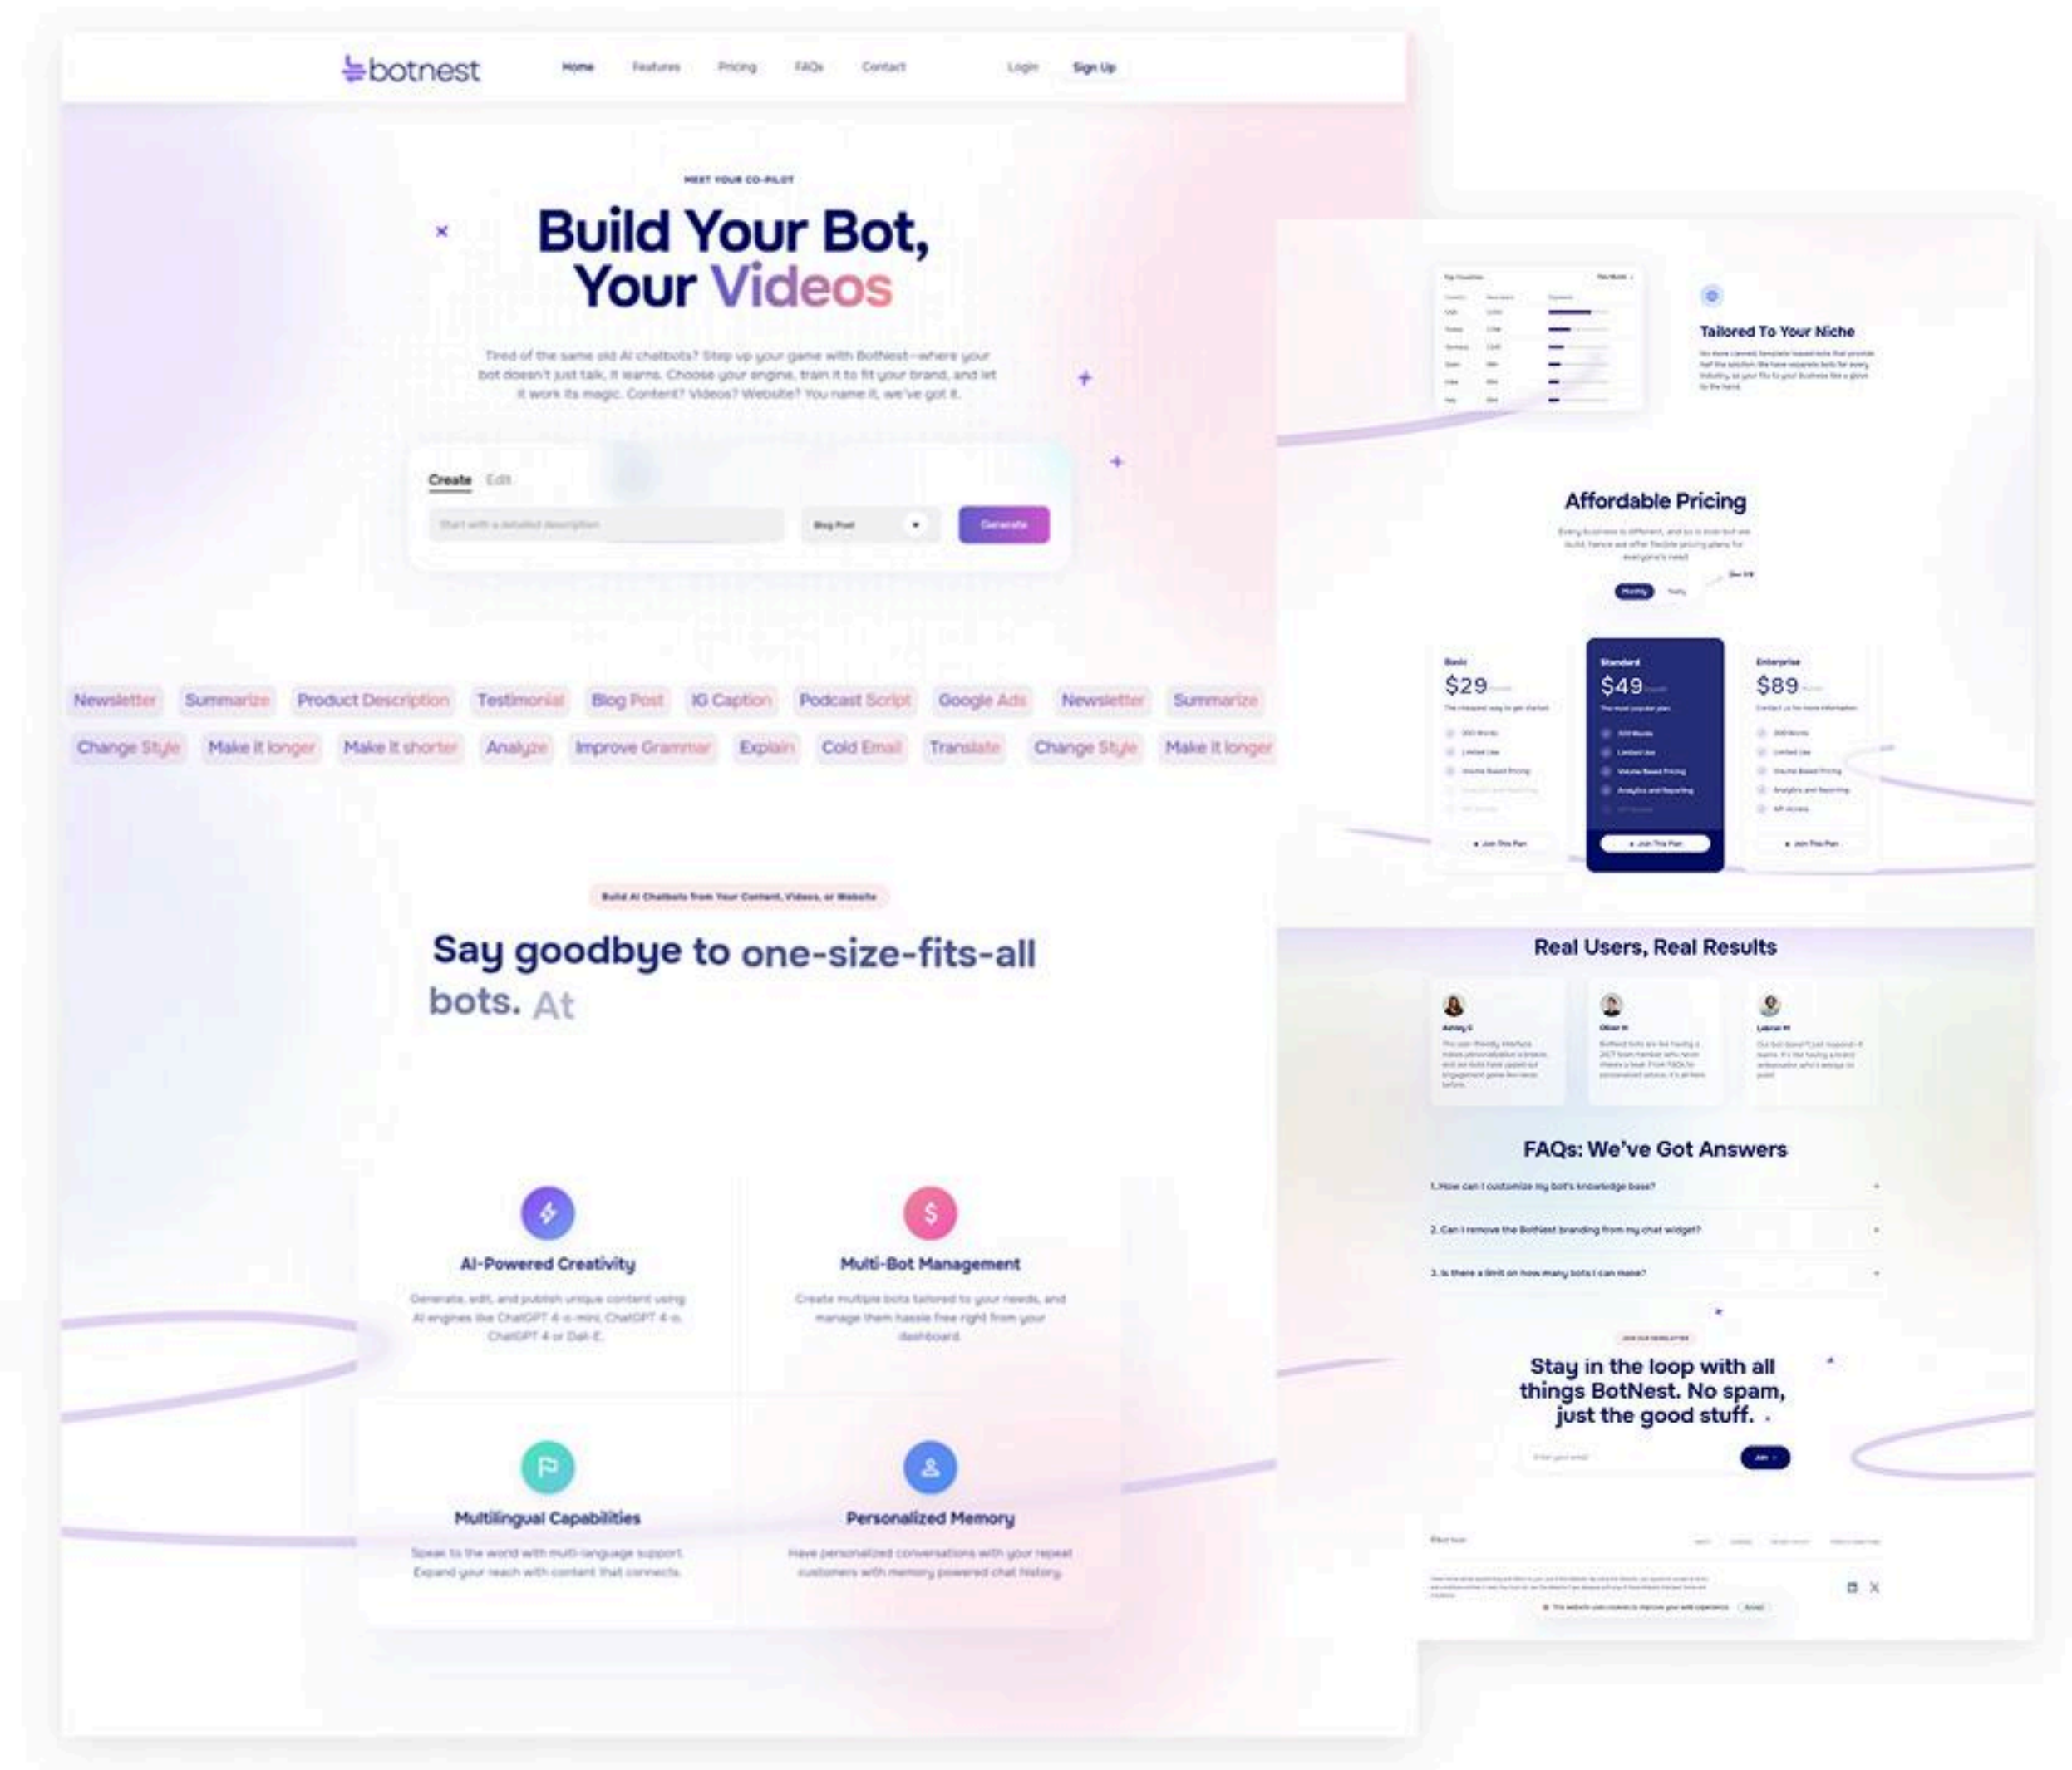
botnest

Home Features Pricing FAQs Contact Login Sign Up

MEET YOUR CO-PILOT

Build Your Bot, Your Videos

Tired of the same old AI chatbots? Step up your game with BotNest—where your bot doesn't just talk, it learns. Choose your engine, train it to fit your brand, and let it work its magic. Content? Videos? Website? You name it, we've got it.

Create Edit

Start with a detailed description

Blog Post

Generate

Newsletter Summarize Product Description Testimonial Blog Post IG Caption Podcast Script Google Ads Newsletter Summarize

Change Style Make it longer Make it shorter Analyze Improve Grammar Explain Cold Email Translate Change Style Make it longer

Build AI Chatbots from Your Content, Videos, or Website

Say goodbye to one-size-fits-all bots. At

AI-Powered Creativity

Generate, edit, and publish unique content using AI engines like ChatGPT 4-o-mini, ChatGPT 4-o, ChatGPT 4 or Dall-E.

Multi-Bot Management

Create multiple bots tailored to your needs, and manage them hassle free right from your dashboard.

Multilingual Capabilities

Speak to the world with multi-language support. Expand your reach with content that connects.

Personalized Memory

Have personalized conversations with your repeat customers with memory powered chat history.

Tailored To Your Niche

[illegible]

Affordable Pricing

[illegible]

Basic
$29

Standard
$49

Enterprise
$89

Real Users, Real Results

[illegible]

FAQs: We've Got Answers

1. How can I customize my bot's knowledge base?

2. Can I remove the BotNest branding from my chat widget?

3. Is there a limit on how many bots I can make?

Stay in the loop with all things BotNest. No spam, just the good stuff.

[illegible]